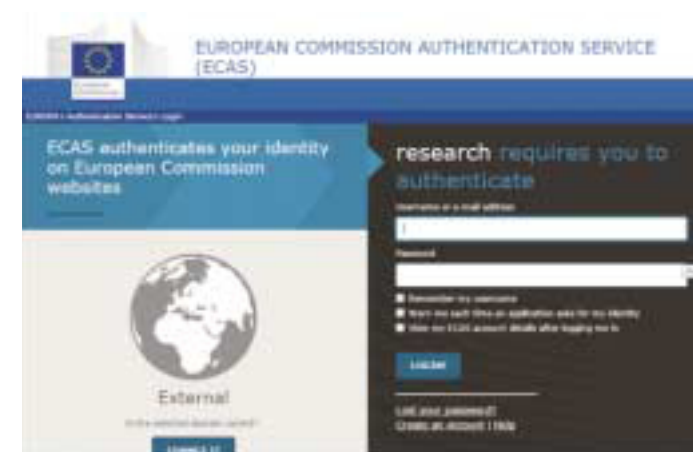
EUROPEAN COMMISSION AUTHENTICATION SERVICE (ECAS)

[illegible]

ECAS authenticates your identity on European Commission websites

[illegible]

External

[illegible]

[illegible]

research requires you to authenticate

Username or e-mail address

Password

Remember my username

Warn me each time an application asks for my identity

Show me ECAS account details after logging me in

Login

Lost your password?

Create an account | Help